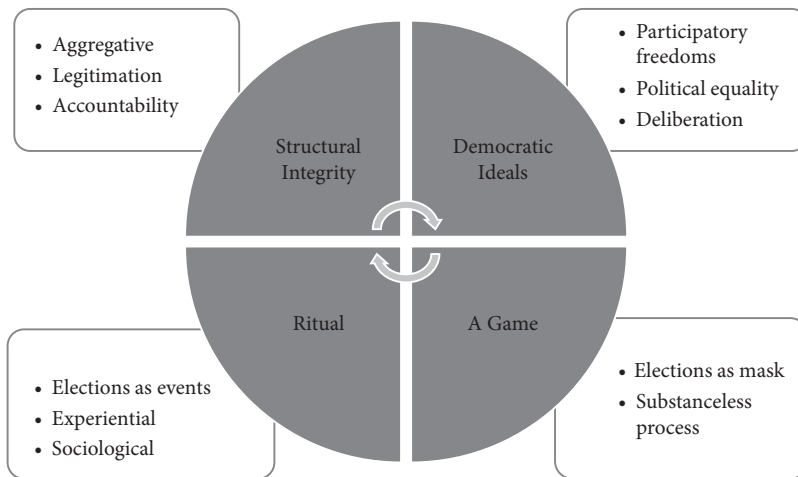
- Aggregative
- Legitimation
- Accountability

- Participatory freedoms
- Political equality
- Deliberation

Structural Integrity

Democratic Ideals

Ritual

A Game

- Elections as events
- Experiential
- Sociological

- Elections as mask
- Substanceless process